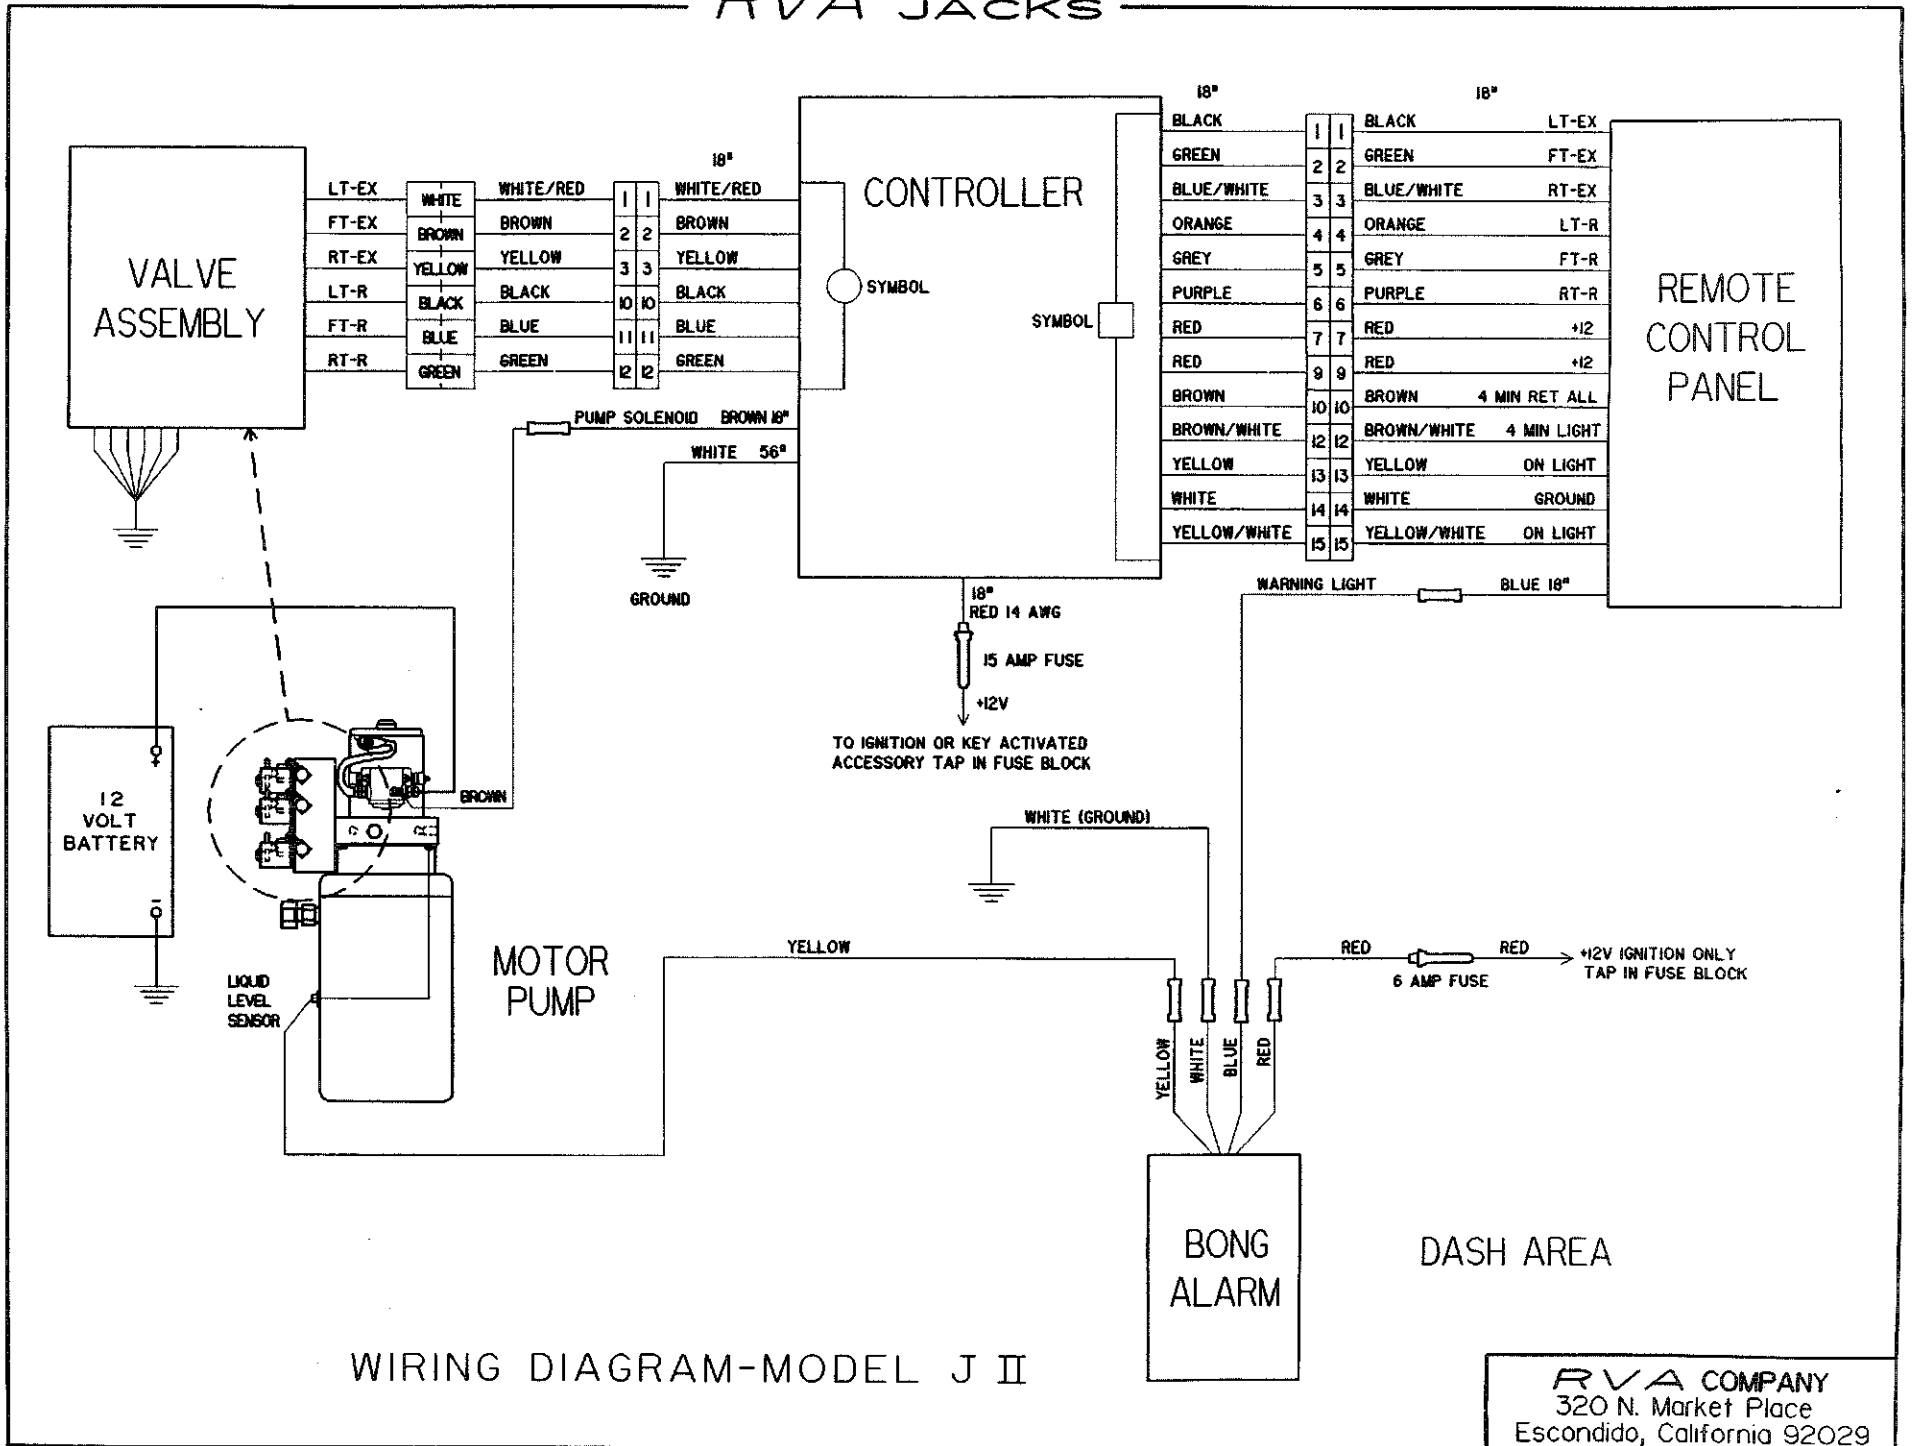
RVA JACKS

VALVE ASSEMBLY

LT-EX
FT-EX
RT-EX
LT-R
FT-R
RT-R

WHITE
BROWN
YELLOW
BLACK
BLUE
GREEN

WHITE/RED
BROWN
YELLOW
BLACK
BLUE
GREEN

18"

| 1 | 1 |
|---|---|
| 2 | 2 |
| 3 | 3 |
| 10 | 10 |
| 11 | 11 |
| 12 | 12 |

WHITE/RED
BROWN
YELLOW
BLACK
BLUE
GREEN

CONTROLLER

SYMBOL

SYMBOL

18"

BLACK
GREEN
BLUE/WHITE
ORANGE
GREY
PURPLE
RED
RED
BROWN
BROWN/WHITE
YELLOW
WHITE
YELLOW/WHITE

| 1 | 1 |
|---|---|
| 2 | 2 |
| 3 | 3 |
| 4 | 4 |
| 5 | 5 |
| 6 | 6 |
| 7 | 7 |
| 9 | 9 |
| 10 | 10 |
| 12 | 12 |
| 13 | 13 |
| 14 | 14 |
| 15 | 15 |

18"

| BLACK | LT-EX |
|---|---|
| GREEN | FT-EX |
| BLUE/WHITE | RT-EX |
| ORANGE | LT-R |
| GREY | FT-R |
| PURPLE | RT-R |
| RED | +12 |
| RED | +12 |
| BROWN | 4 MIN RET ALL |
| BROWN/WHITE | 4 MIN LIGHT |
| YELLOW | ON LIGHT |
| WHITE | GROUND |
| YELLOW/WHITE | ON LIGHT |

REMOTE CONTROL PANEL

PUMP SOLENOID BROWN 18"

WHITE 56"

GROUND

18"
RED 14 AWG

15 AMP FUSE

+12V

TO IGNITION OR KEY ACTIVATED ACCESSORY TAP IN FUSE BLOCK

WARNING LIGHT

BLUE 18"

12 VOLT BATTERY

BROWN

LIQUID LEVEL SENSOR

MOTOR PUMP

WHITE (GROUND)

YELLOW

RED

6 AMP FUSE

RED

+12V IGNITION ONLY TAP IN FUSE BLOCK

YELLOW
WHITE
BLUE
RED

BONG ALARM

DASH AREA

WIRING DIAGRAM-MODEL J II

RVA COMPANY
320 N. Market Place
Escondido, California 92029